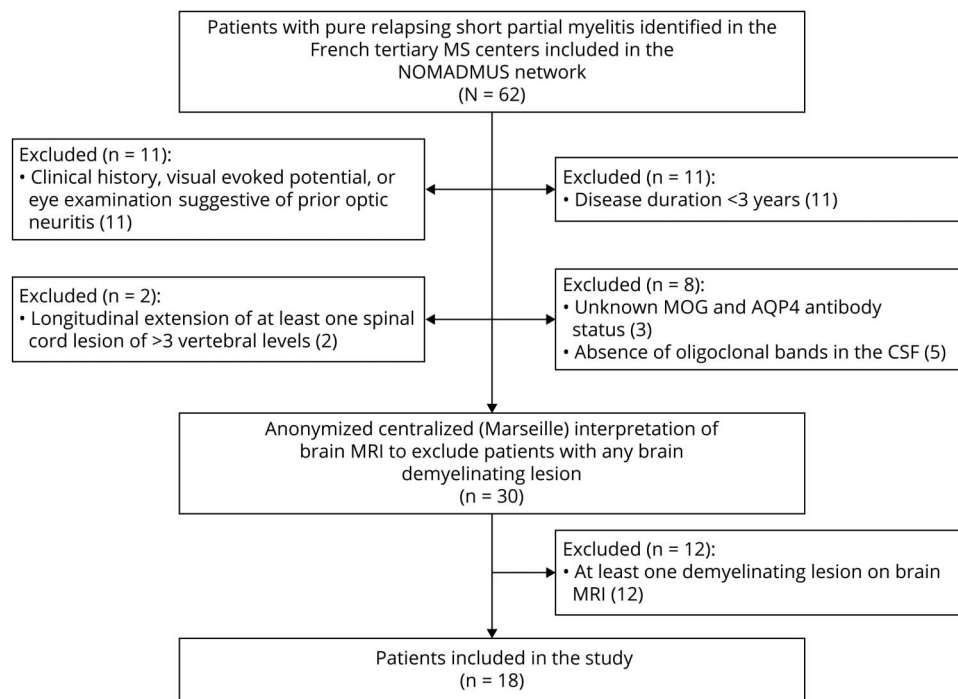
Patients with pure relapsing short partial myelitis identified in the French tertiary MS centers included in the NOMADMUS network
(N = 62)

Excluded (n = 11):
• Clinical history, visual evoked potential, or eye examination suggestive of prior optic neuritis (11)

Excluded (n = 11):
• Disease duration <3 years (11)

Excluded (n = 2):
• Longitudinal extension of at least one spinal cord lesion of >3 vertebral levels (2)

Excluded (n = 8):
• Unknown MOG and AQP4 antibody status (3)
• Absence of oligoclonal bands in the CSF (5)

Anonymized centralized (Marseille) interpretation of brain MRI to exclude patients with any brain demyelinating lesion
(n = 30)

Excluded (n = 12):
• At least one demyelinating lesion on brain MRI (12)

Patients included in the study
(n = 18)